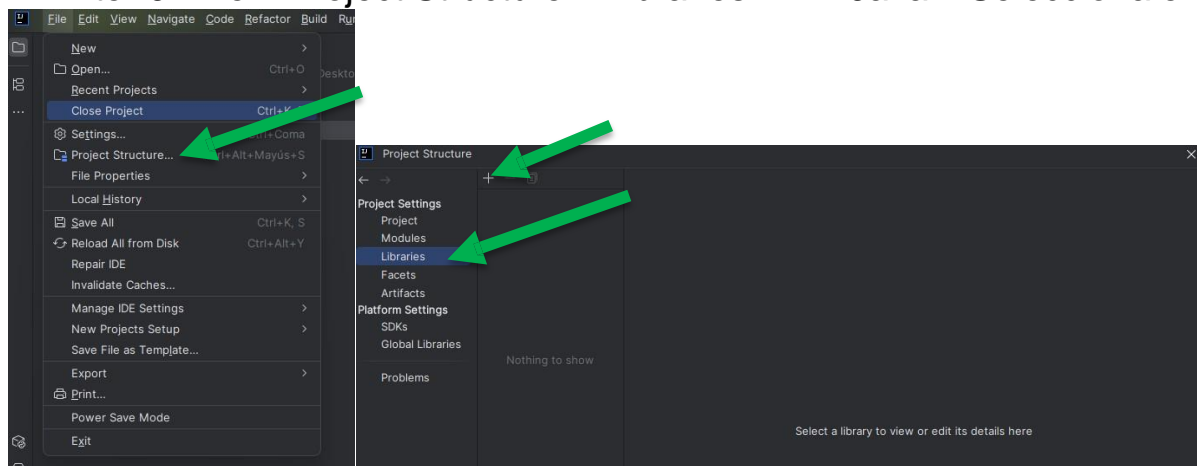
File Edit View Navigate Code Refactor Build Ru

New
Open... Ctrl+O
Recent Projects
Close Project Ctrl+K
Settings... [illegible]+Coma
Project Structure... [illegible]+Alt+Mayús+S
File Properties
Local History
Save All Ctrl+K, S
Reload All from Disk Ctrl+Alt+Y
Repair IDE
Invalidate Caches...
Manage IDE Settings
New Projects Setup
Save File as Template...
Export
Print...
Power Save Mode
Exit

Deskto

Project Structure

Project Settings
Project
Modules
Libraries
Facets
Artifacts
Platform Settings
SDKs
Global Libraries

Problems

Nothing to show

Select a library to view or edit its details here